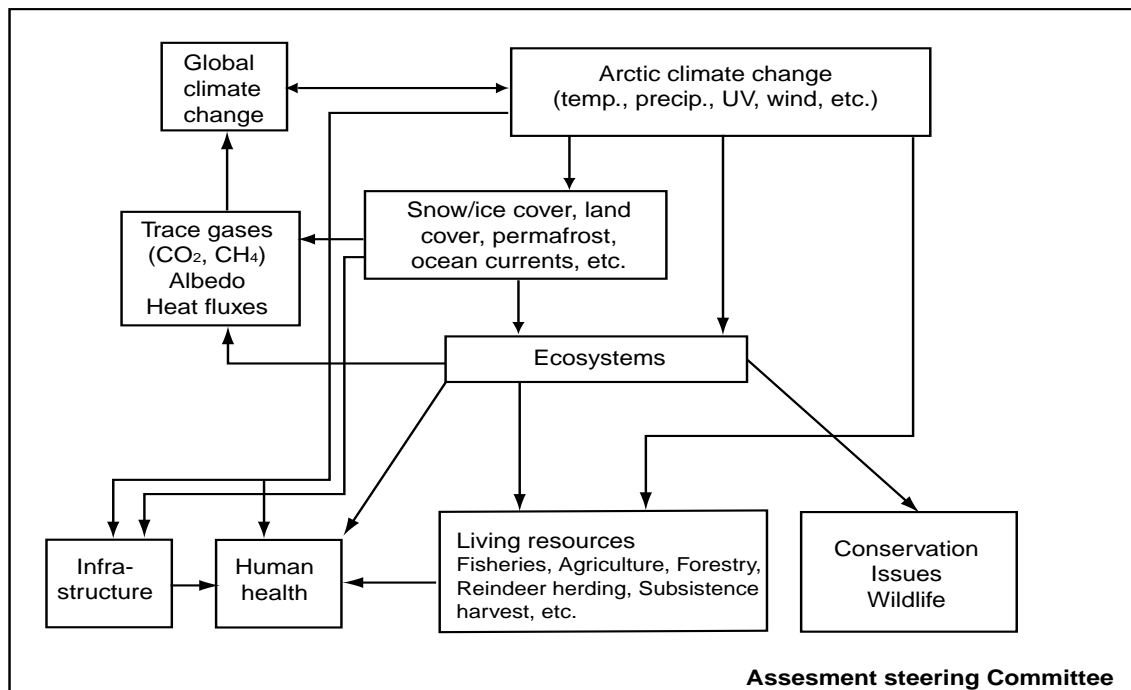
Global climate change

Arctic climate change (temp., precip., UV, wind, etc.)

Trace gases ($CO_2$, $CH_4$) Albedo Heat fluxes

Snow/ice cover, land cover, permafrost, ocean currents, etc.

Ecosystems

Infrastructure

Human health

Living resources Fisheries, Agriculture, Forestry, Reindeer herding, Subsistence harvest, etc.

Conservation Issues Wildlife

Assesment steering Committee